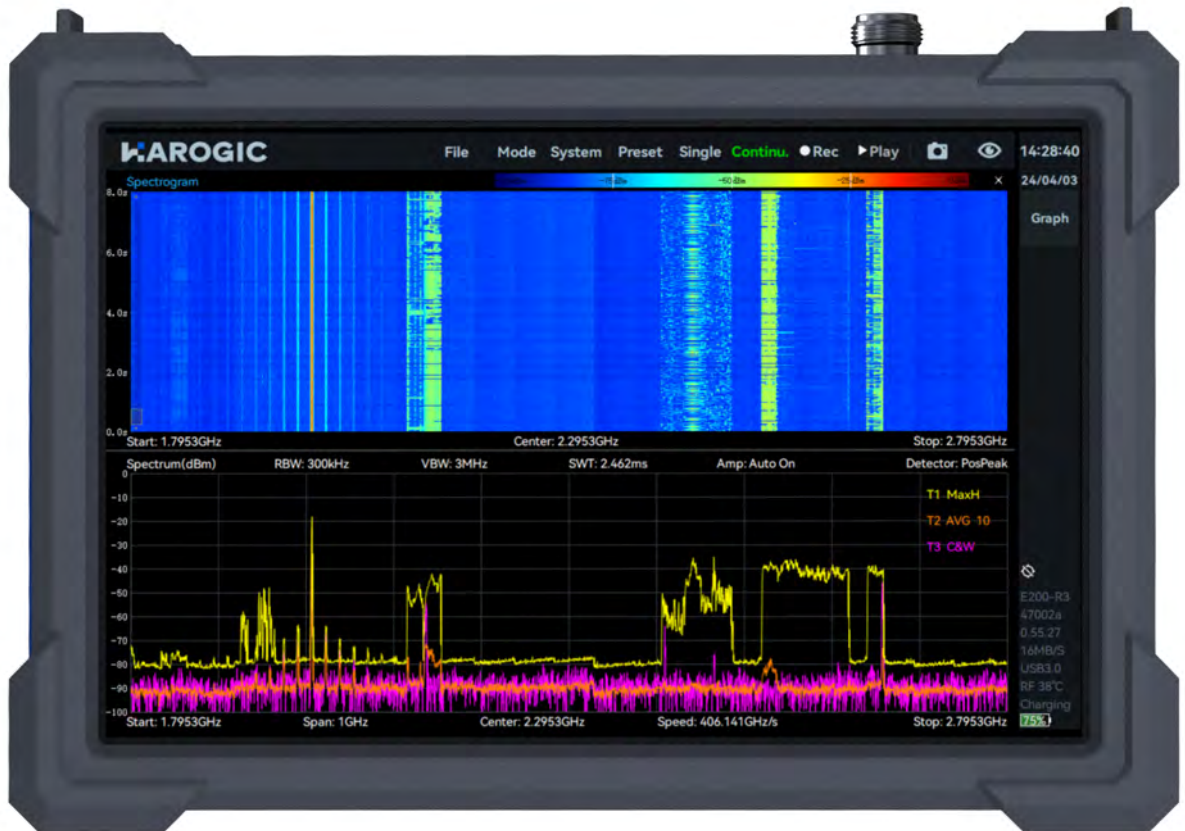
HAROGIC

File Mode System Preset Single Continu. ● Rec ▶ Play

14:28:40
24/04/03
Graph

Spectrogram
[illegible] -75dBm -50dBm -25dBm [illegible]
×

8.0s
6.0s
4.0s
2.0s
0.0s

Start: 1.7953GHz
Center: 2.2953GHz
Stop: 2.7953GHz

Spectrum(dBm) RBW: 300kHz VBW: 3MHz SWT: 2.462ms Amp: Auto On Detector: PosPeak

0
-10
-20
-30
-40
-50
-60
-70
-80
-90
-100

T1 MaxH
T2 AVG 10
T3 C&W

Start: 1.7953GHz Span: 1GHz Center: 2.2953GHz Speed: 406.141GHz/s Stop: 2.7953GHz

E200-R3
47002a
0.55.27
16MB/S
USB3.0
RF 38°C
Charging
75%